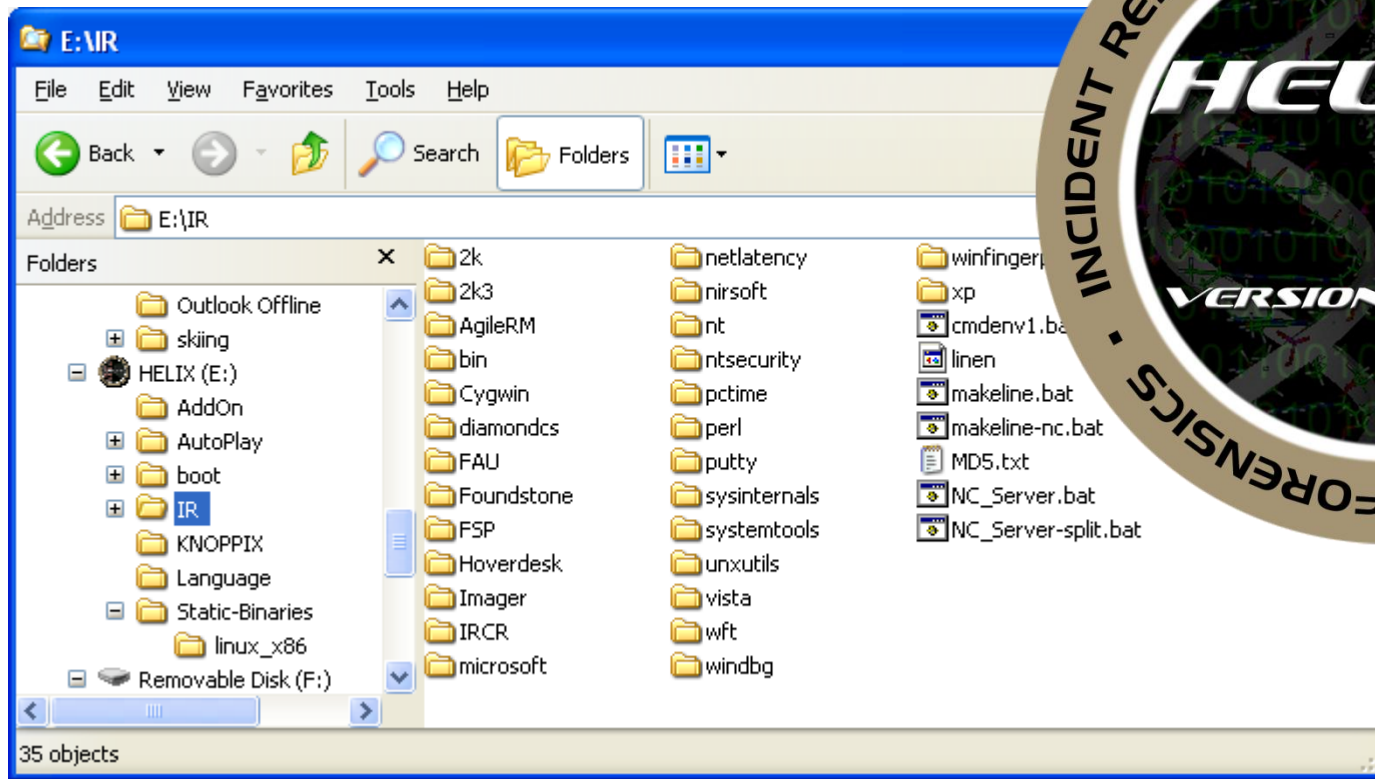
E:\IR

File Edit View Favorites Tools Help

Back Search Folders

Address E:\IR

Folders

Outlook Offline
skiing
HELIX (E:)
AddOn
AutoPlay
boot
IR
KNOPPIX
Language
Static-Binaries
linux_x86
Removable Disk (F:)

2k
2k3
AgileRM
bin
Cygwin
diamondcs
FAU
Foundstone
FSP
Hoverdesk
Imager
IRCR
microsoft

netlatency
nirsoft
nt
ntsecurity
pctime
perl
putty
sysinternals
systemtools
unxutils
vista
wft
windbg

winfingerp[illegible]
xp
cmdenv1.ba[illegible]
linen
makeline.bat
makeline-nc.bat
MD5.txt
NC_Server.bat
NC_Server-split.bat

35 objects

INCIDENT RE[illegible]
HEL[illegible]
VERSION
FORENSICS